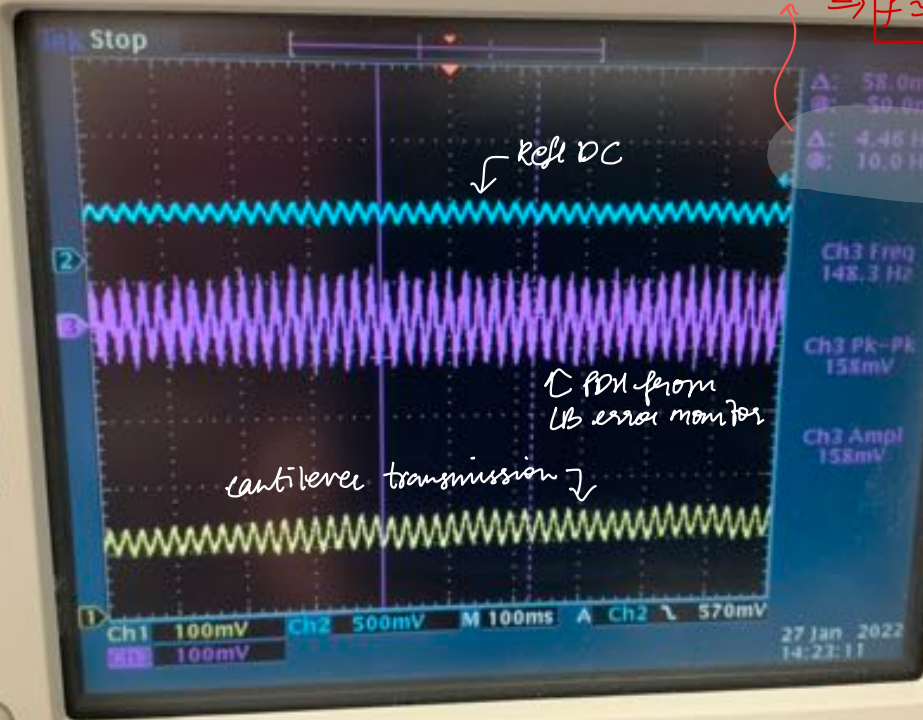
Stop

Refl DC

Δ: 58.0m
@: -50.0m
Δ: 4.46 H
@: 10.0 H

Ch3 Freq
148.3 Hz

Ch3 Pk-Pk
158mV

PDH from LB error monitor

Ch3 Ampl
158mV

cantilever transmission

2
3
1

Ch1 100mV Ch2 500mV M 100ms A Ch2 570mV
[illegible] 100mV

27 Jan 2022
14:23:11